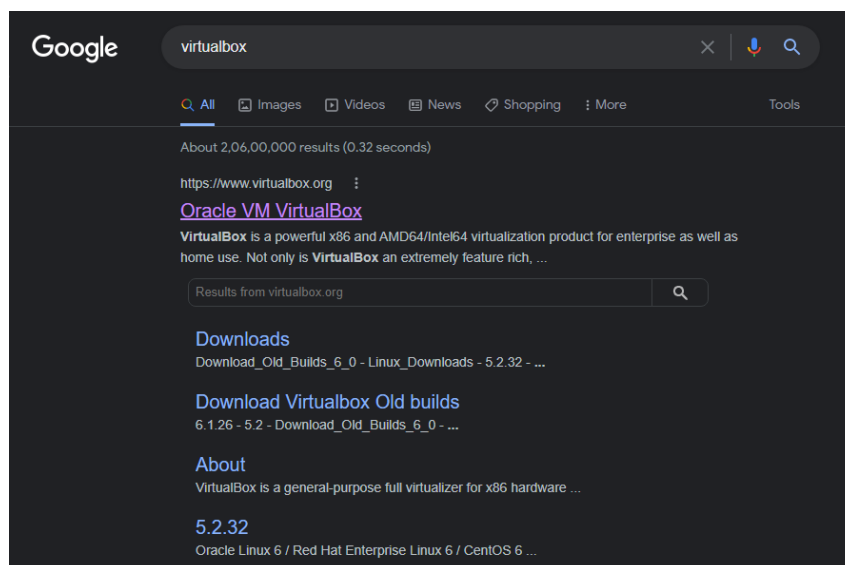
Google

virtualbox

All | Images | Videos | News | Shopping | More | Tools

About 2,06,00,000 results (0.32 seconds)

https://www.virtualbox.org

Oracle VM VirtualBox

**VirtualBox** is a powerful x86 and AMD64/Intel64 virtualization product for enterprise as well as home use. Not only is **VirtualBox** an extremely feature rich, ...

Results from virtualbox.org

Downloads
Download_Old_Builds_6_0 - Linux_Downloads - 5.2.32 - ...

Download Virtualbox Old builds
6.1.26 - 5.2 - Download_Old_Builds_6_0 - ...

About
VirtualBox is a general-purpose full virtualizer for x86 hardware ...

5.2.32
Oracle Linux 6 / Red Hat Enterprise Linux 6 / CentOS 6 ...